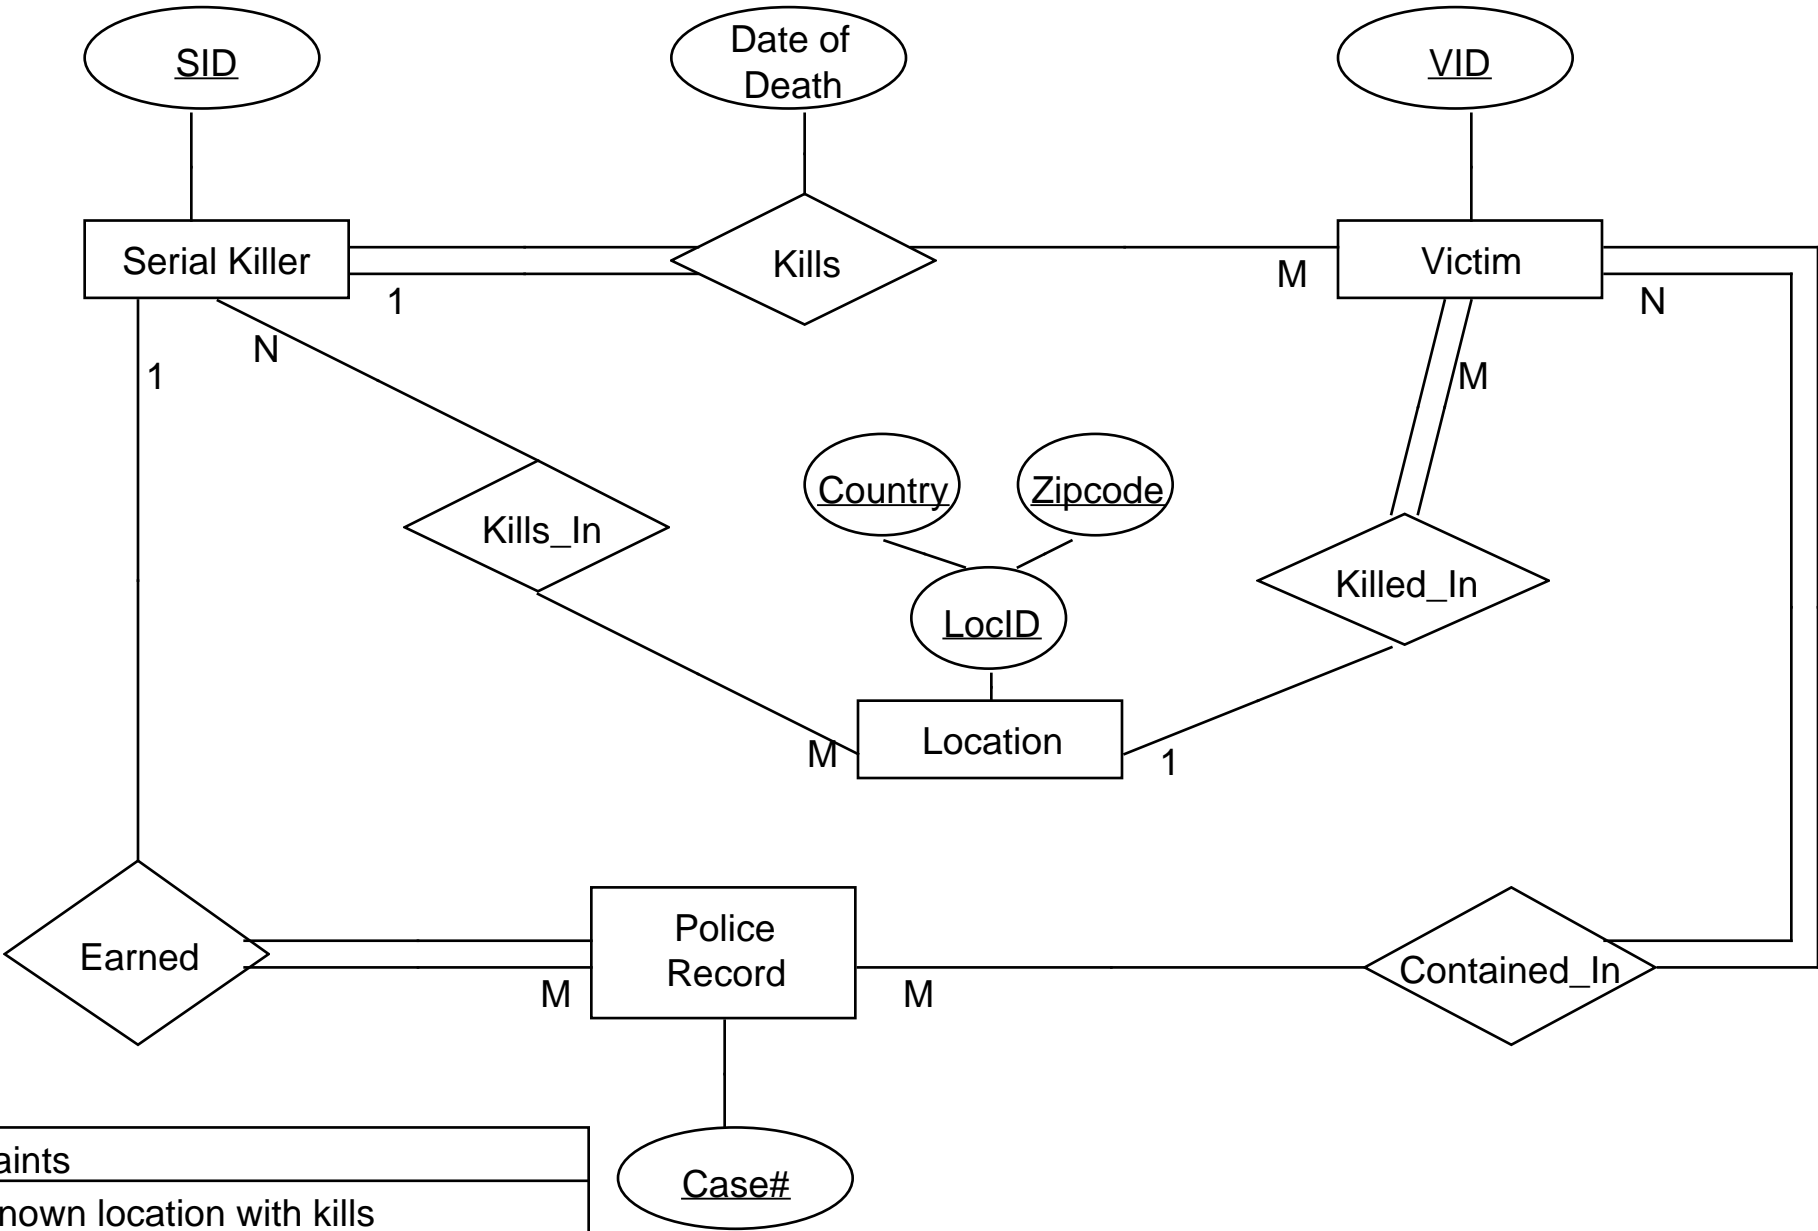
SID

Date of Death

VID

Serial Killer

Kills

Victim

1

M

N

N

1

M

Country

Zipcode

Kills_In

Killed_In

LocID

Location

M

1

Earned

Police Record

Contained_In

M

M

Case#

aints

nown location with kills